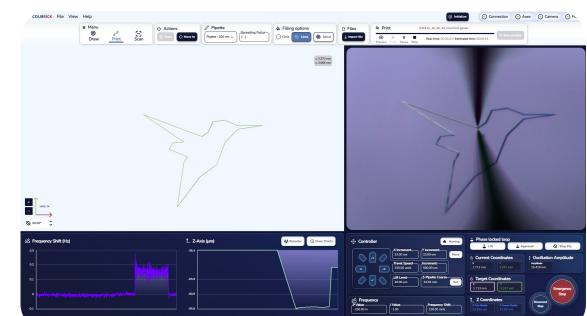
CELLBRICK File View Help

Initialize Connection Axes Camera

Menu Draw Print Scan

Actions Start Move to

Pipette Pipette: 200 nm Spreading Factor 1

Filling options Grid Lines Spiral

Files Import file

Print

Frequency Shift (Hz)

Z-Axis (µm)

Controller

Homing

Phase locked loop

Current Coordinates

Oscillation Amplitude

Target Coordinates

Z Coordinates

Frequency

Emergency Stop